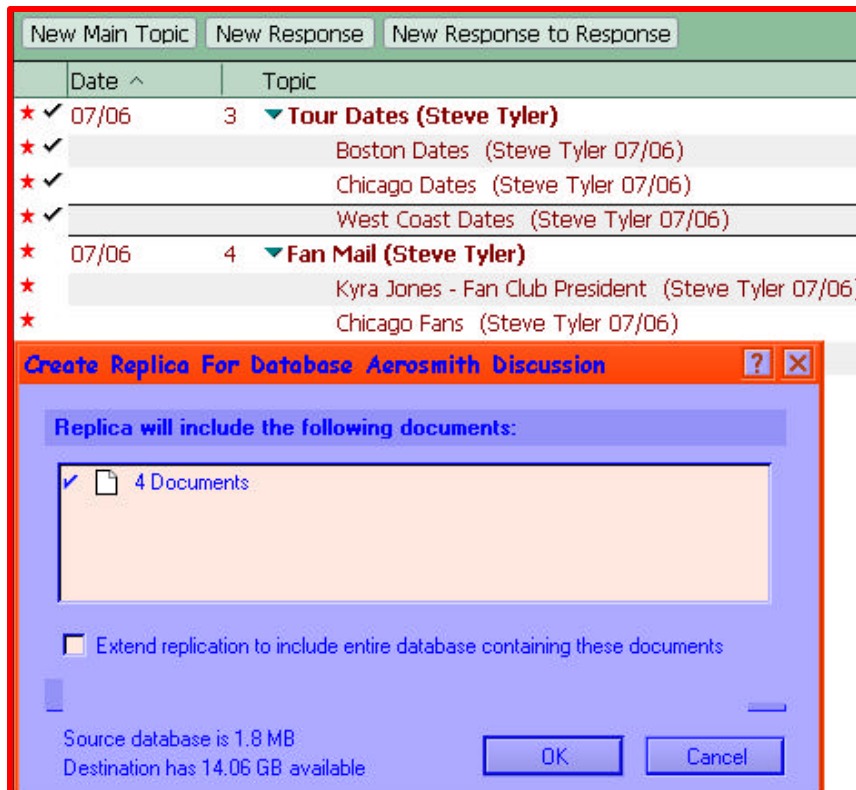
New Main Topic | New Response | New Response to Response

| | Date ^ | | Topic |
|---|---|---|---|
| ★ ✓ | 07/06 | 3 | Tour Dates (Steve Tyler) |
| ★ ✓ | | | Boston Dates (Steve Tyler 07/06) |
| ★ ✓ | | | Chicago Dates (Steve Tyler 07/06) |
| ★ ✓ | | | West Coast Dates (Steve Tyler 07/06) |
| ★ | 07/06 | 4 | Fan Mail (Steve Tyler) |
| ★ | | | Kyra Jones - Fan Club President (Steve Tyler 07/06) |
| ★ | | | Chicago Fans (Steve Tyler 07/06) |

Create Replica For Database Aerosmith Discussion

?

Replica will include the following documents:

4 Documents

Extend replication to include entire database containing these documents

Source database is 1.8 MB
Destination has 14.06 GB available

OK

Cancel